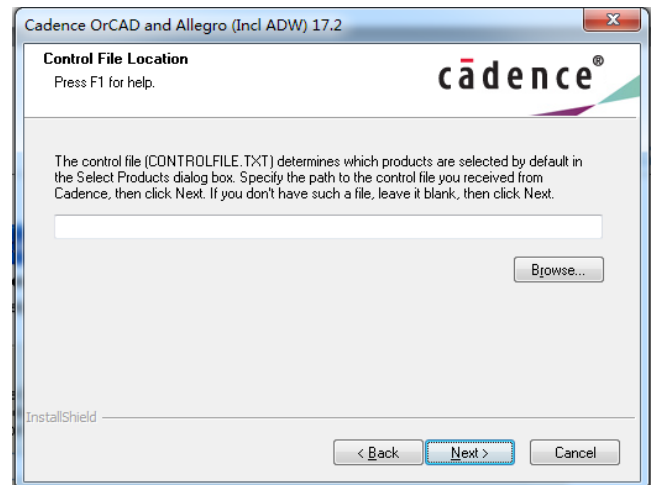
Cadence OrCAD and Allegro (Incl ADW) 17.2

Control File Location
Press F1 for help.

cādence®

The control file (CONTROLFILE.TXT) determines which products are selected by default in the Select Products dialog box. Specify the path to the control file you received from Cadence, then click Next. If you don't have such a file, leave it blank, then click Next.

Browse...

InstallShield

< Back
Next >
Cancel